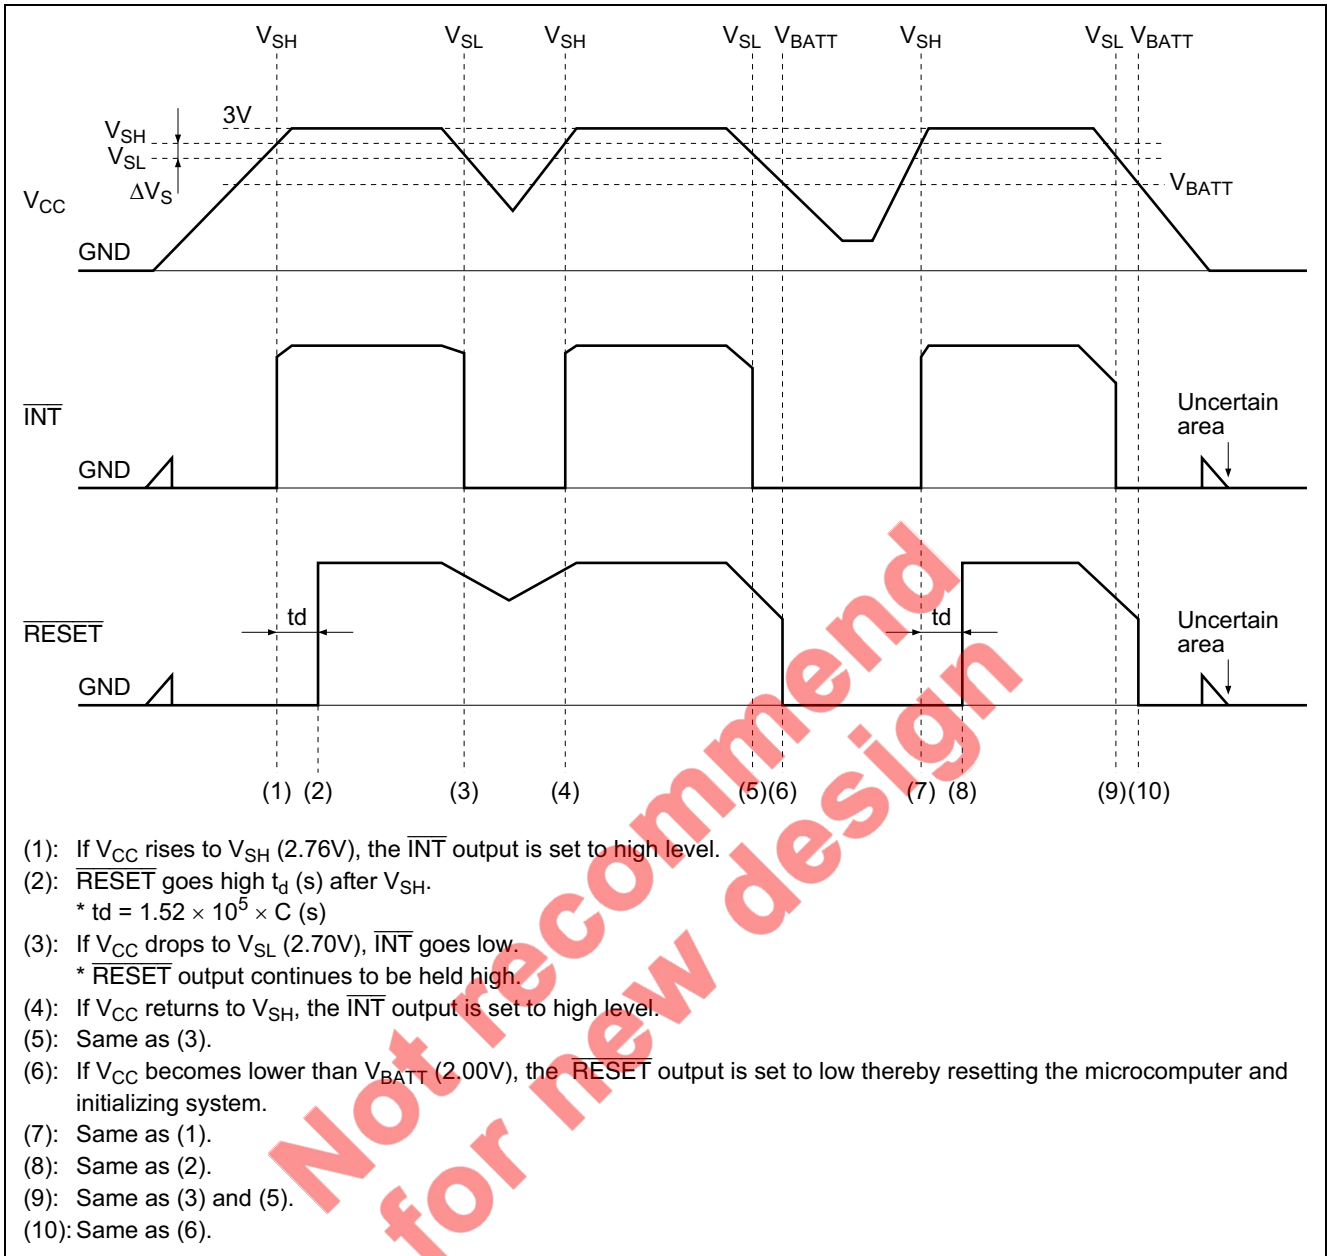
$V_{SH}$ $V_{SL}$ $V_{SH}$ $V_{SL}$ $V_{BATT}$ $V_{SH}$ $V_{SL}$ $V_{BATT}$

$V_{SH}$ 3V
$V_{SL}$
$\Delta V_S$
$V_{CC}$ $V_{BATT}$
GND

$\overline{INT}$
GND
Uncertain area

$\overline{RESET}$ td td
GND
Uncertain area

(1) (2) (3) (4) (5)(6) (7) (8) (9)(10)

(1): If $V_{CC}$ rises to $V_{SH}$ (2.76V), the $\overline{INT}$ output is set to high level.
(2): $\overline{RESET}$ goes high $t_d$ (s) after $V_{SH}$.
* td = $1.52 \times 10^5 \times C$ (s)
(3): If $V_{CC}$ drops to $V_{SL}$ (2.70V), $\overline{INT}$ goes low.
* $\overline{RESET}$ output continues to be held high.
(4): If $V_{CC}$ returns to $V_{SH}$, the $\overline{INT}$ output is set to high level.
(5): Same as (3).
(6): If $V_{CC}$ becomes lower than $V_{BATT}$ (2.00V), the $\overline{RESET}$ output is set to low thereby resetting the microcomputer and initializing system.
(7): Same as (1).
(8): Same as (2).
(9): Same as (3) and (5).
(10): Same as (6).

Not recommend for new design